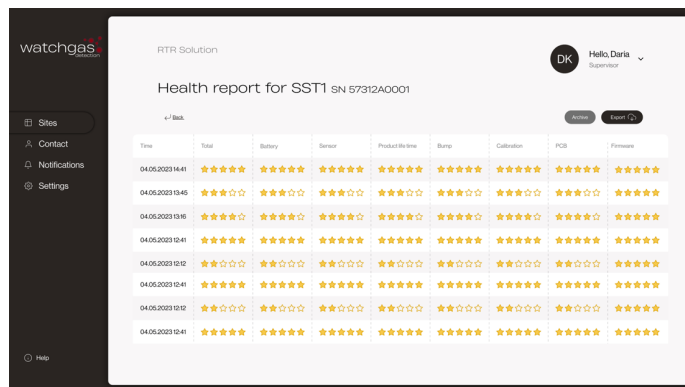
watchgas detection

Sites
Contact
Notifications
Settings

Help

RTR Solution

DK Hello, Daria
Supervisor

Health report for SST1 SN 57312A0001

Back

Archive
Export

| Time | Total | Battery | Sensor | Product life time | Bump | Calibration | PCB | Firmware |
|---|---|---|---|---|---|---|---|---|
| 04.05.2023 14:41 | ★★★★★ | ★★★★★ | ★★★★★ | ★★★★★ | ★★★★★ | ★★★★★ | ★★★★★ | ★★★★★ |
| 04.05.2023 13:45 | ★★★☆☆ | ★★★☆☆ | ★★★☆☆ | ★★★☆☆ | ★★★☆☆ | ★★★☆☆ | ★★★☆☆ | ★★★★★ |
| 04.05.2023 13:16 | ★★★★☆ | ★★★★☆ | ★★★★☆ | ★★★★☆ | ★★★★☆ | ★★★★☆ | ★★★★☆ | ★★★★★ |
| 04.05.2023 12:41 | ★★★★★ | ★★★★★ | ★★★★★ | ★★★★★ | ★★★★★ | ★★★★★ | ★★★★★ | ★★★★★ |
| 04.05.2023 12:12 | ★★☆☆☆ | ★★☆☆☆ | ★★☆☆☆ | ★★☆☆☆ | ★★☆☆☆ | ★★☆☆☆ | ★★☆☆☆ | ★★★★★ |
| 04.05.2023 12:41 | ★★★★★ | ★★★★★ | ★★★★★ | ★★★★★ | ★★★★★ | ★★★★★ | ★★★★★ | ★★★★★ |
| 04.05.2023 12:12 | ★★☆☆☆ | ★★☆☆☆ | ★★☆☆☆ | ★★☆☆☆ | ★★☆☆☆ | ★★☆☆☆ | ★★☆☆☆ | ★★★★★ |
| 04.05.2023 12:41 | ★★★★★ | ★★★★★ | ★★★★★ | ★★★★★ | ★★★★★ | ★★★★★ | ★★★★★ | ★★★★★ |